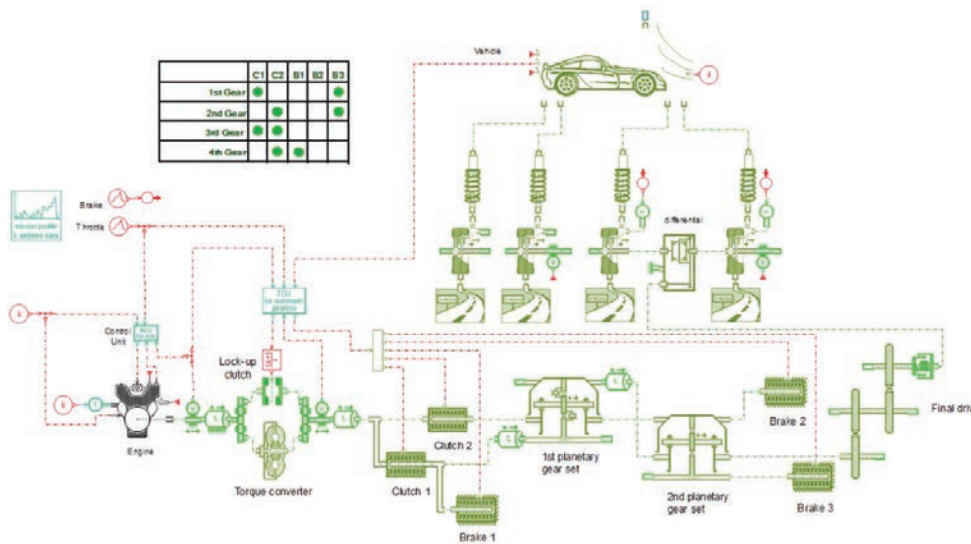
|  | C1 | C2 | B1 | B2 | B3 |
|---|---|---|---|---|---|
| 1st Gear | ● |  |  |  | ● |
| 2nd Gear |  | ● |  |  | ● |
| 3rd Gear | ● | ● |  |  |  |
| 4th Gear |  | ● | ● |  |  |

Vehicle

Brake

Throttle

mission profile & ambient cond.

differential

Control Unit

ECU for automatic gearbox

Lock-up clutch

Engine

Torque converter

Clutch 2

Clutch 1

Brake 1

1st planetary gear set

2nd planetary gear set

Brake 2

Brake 3

Final driv